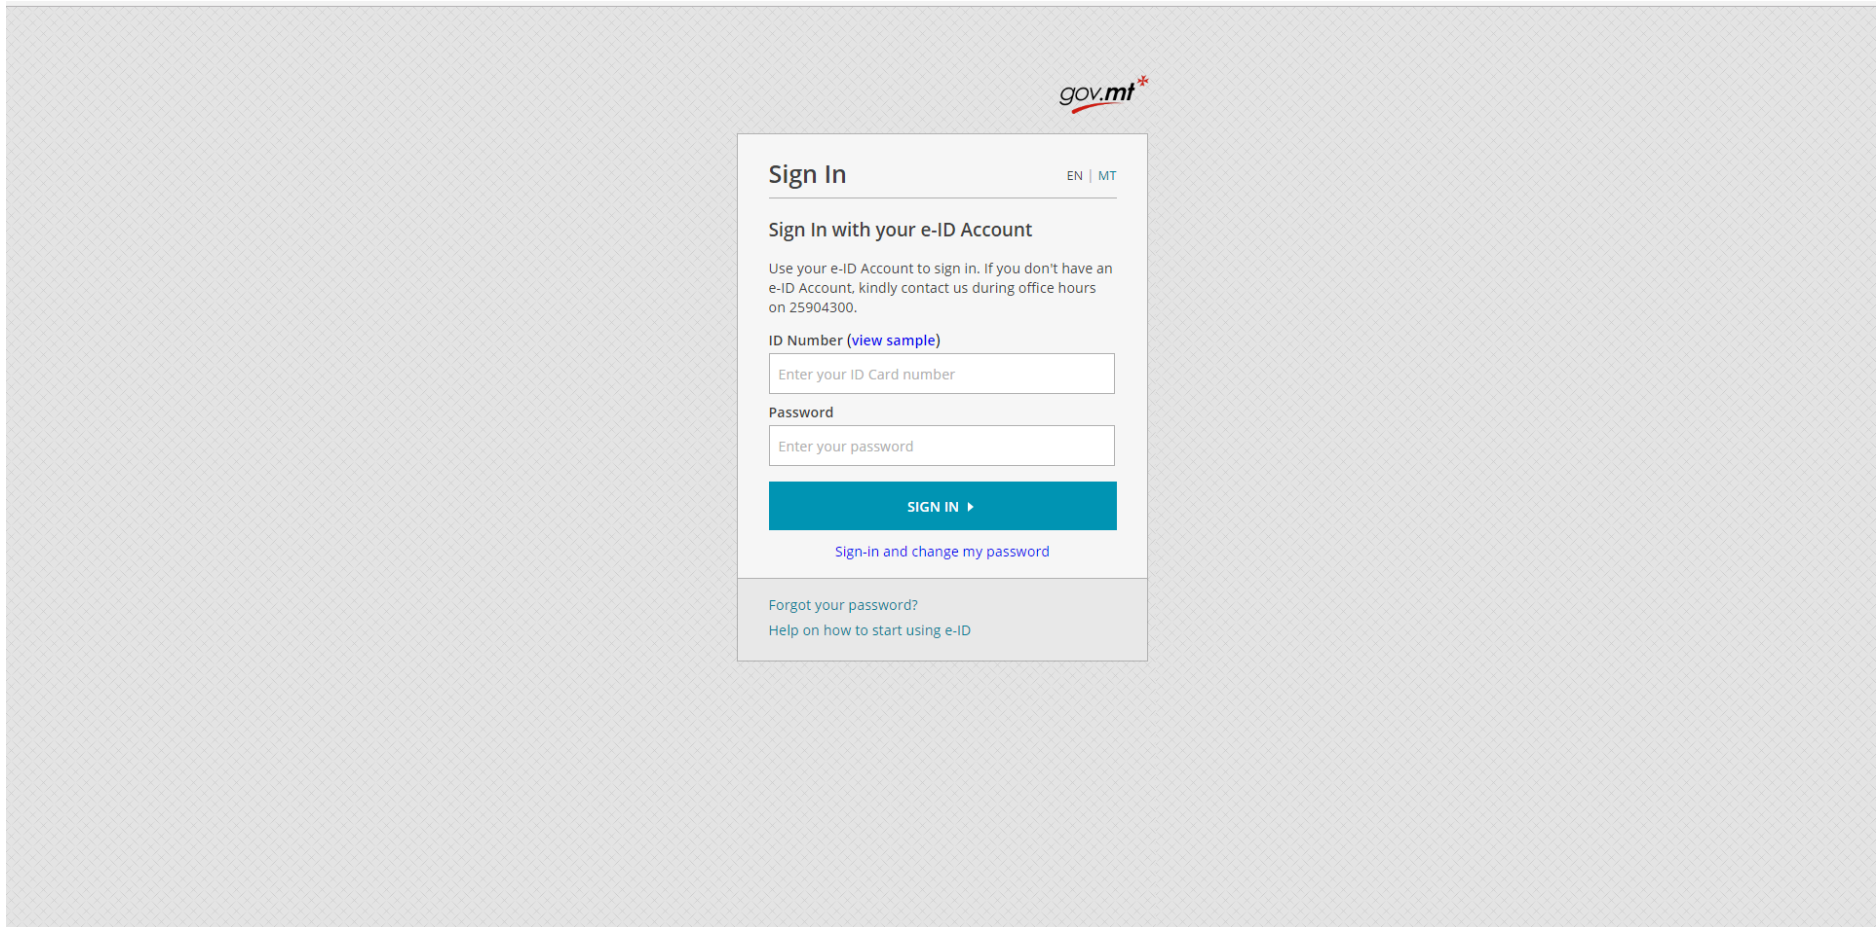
gov.mt

Sign In

EN | MT

Sign In with your e-ID Account

Use your e-ID Account to sign in. If you don't have an e-ID Account, kindly contact us during office hours on 25904300.

ID Number (view sample)

Enter your ID Card number

Password

Enter your password

SIGN IN

Sign-in and change my password

Forgot your password?

Help on how to start using e-ID